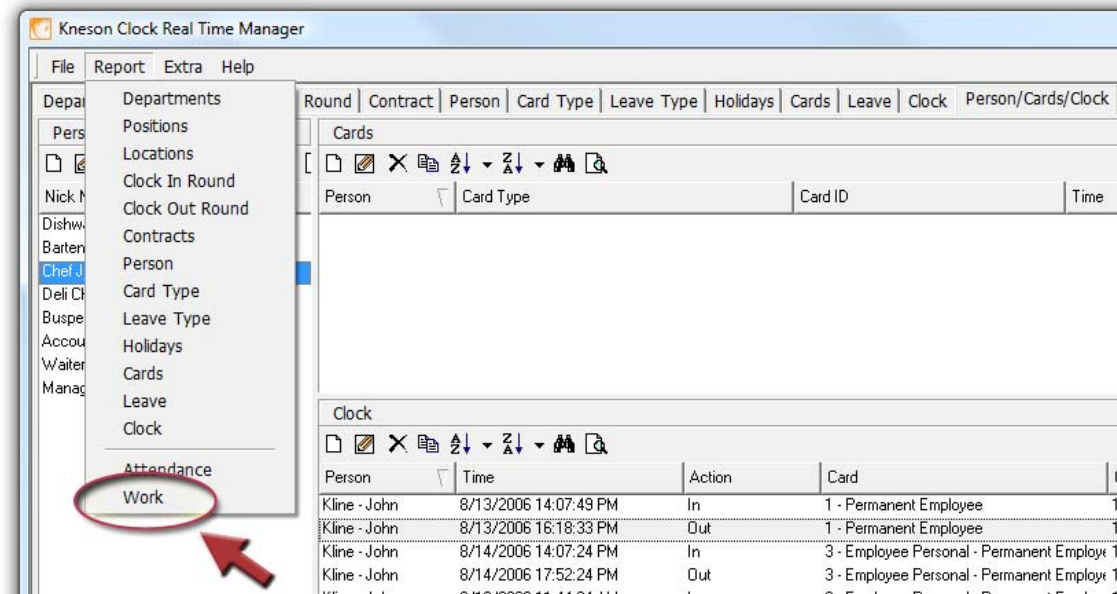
Kneson Clock Real Time Manager

File Report Extra Help

Depar | Round | Contract | Person | Card Type | Leave Type | Holidays | Cards | Leave | Clock | Person/Cards/Clock

Departments
Positions
Locations
Clock In Round
Clock Out Round
Contracts
Person
Card Type
Leave Type
Holidays
Cards
Leave
Clock
Attendance
Work

Pers

Nick N
Dishw
Barten
Chef J
Deli Ch
Buspe
Accou
Waiter
Manag

Cards

| Person | Card Type | Card ID | Time |
|---|---|---|---|

Clock

| Person | Time | Action | Card |
|---|---|---|---|
| Kline - John | 8/13/2006 14:07:49 PM | In | 1 - Permanent Employee |
| Kline - John | 8/13/2006 16:18:33 PM | Out | 1 - Permanent Employee |
| Kline - John | 8/14/2006 14:07:24 PM | In | 3 - Employee Personal - Permanent Employe |
| Kline - John | 8/14/2006 17:52:24 PM | Out | 3 - Employee Personal - Permanent Employe |